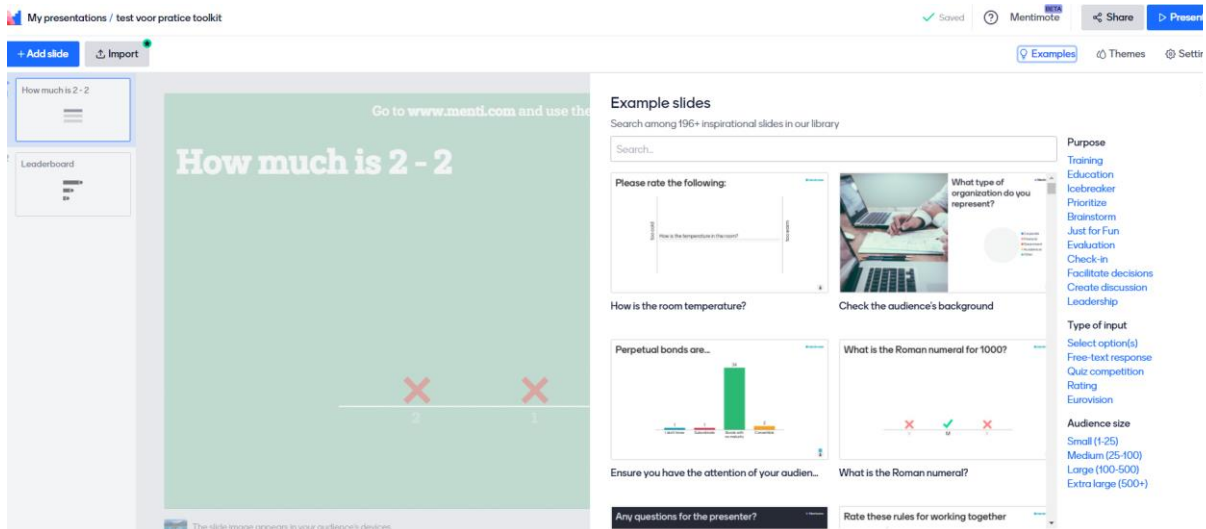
My presentations / test voor pratice toolkit

Saved Mentimote BETA Share Present

+ Add slide Import

Examples Themes Settin

How much is 2 - 2

Leaderboard

Go to www.menti.com and use the

How much is 2 - 2

2 1

The slide image appears in your audience's devices

Example slides

Search among 196+ inspirational slides in our library

Search...

Please rate the following:

How is the temperature in the room?

How is the room temperature?

What type of organization do you represent?

Check the audience's background

Perpetual bonds are...

Ensure you have the attention of your audien...

What is the Roman numeral for 1000?

What is the Roman numeral?

Any questions for the presenter?

Rate these rules for working together

Purpose

Training
Education
Icebreaker
Prioritize
Brainstorm
Just for Fun
Evaluation
Check-in
Facilitate decisions
Create discussion
Leadership

Type of input

Select option(s)
Free-text response
Quiz competition
Rating
Eurovision

Audience size

Small (1-25)
Medium (25-100)
Large (100-500)
Extra large (500+)